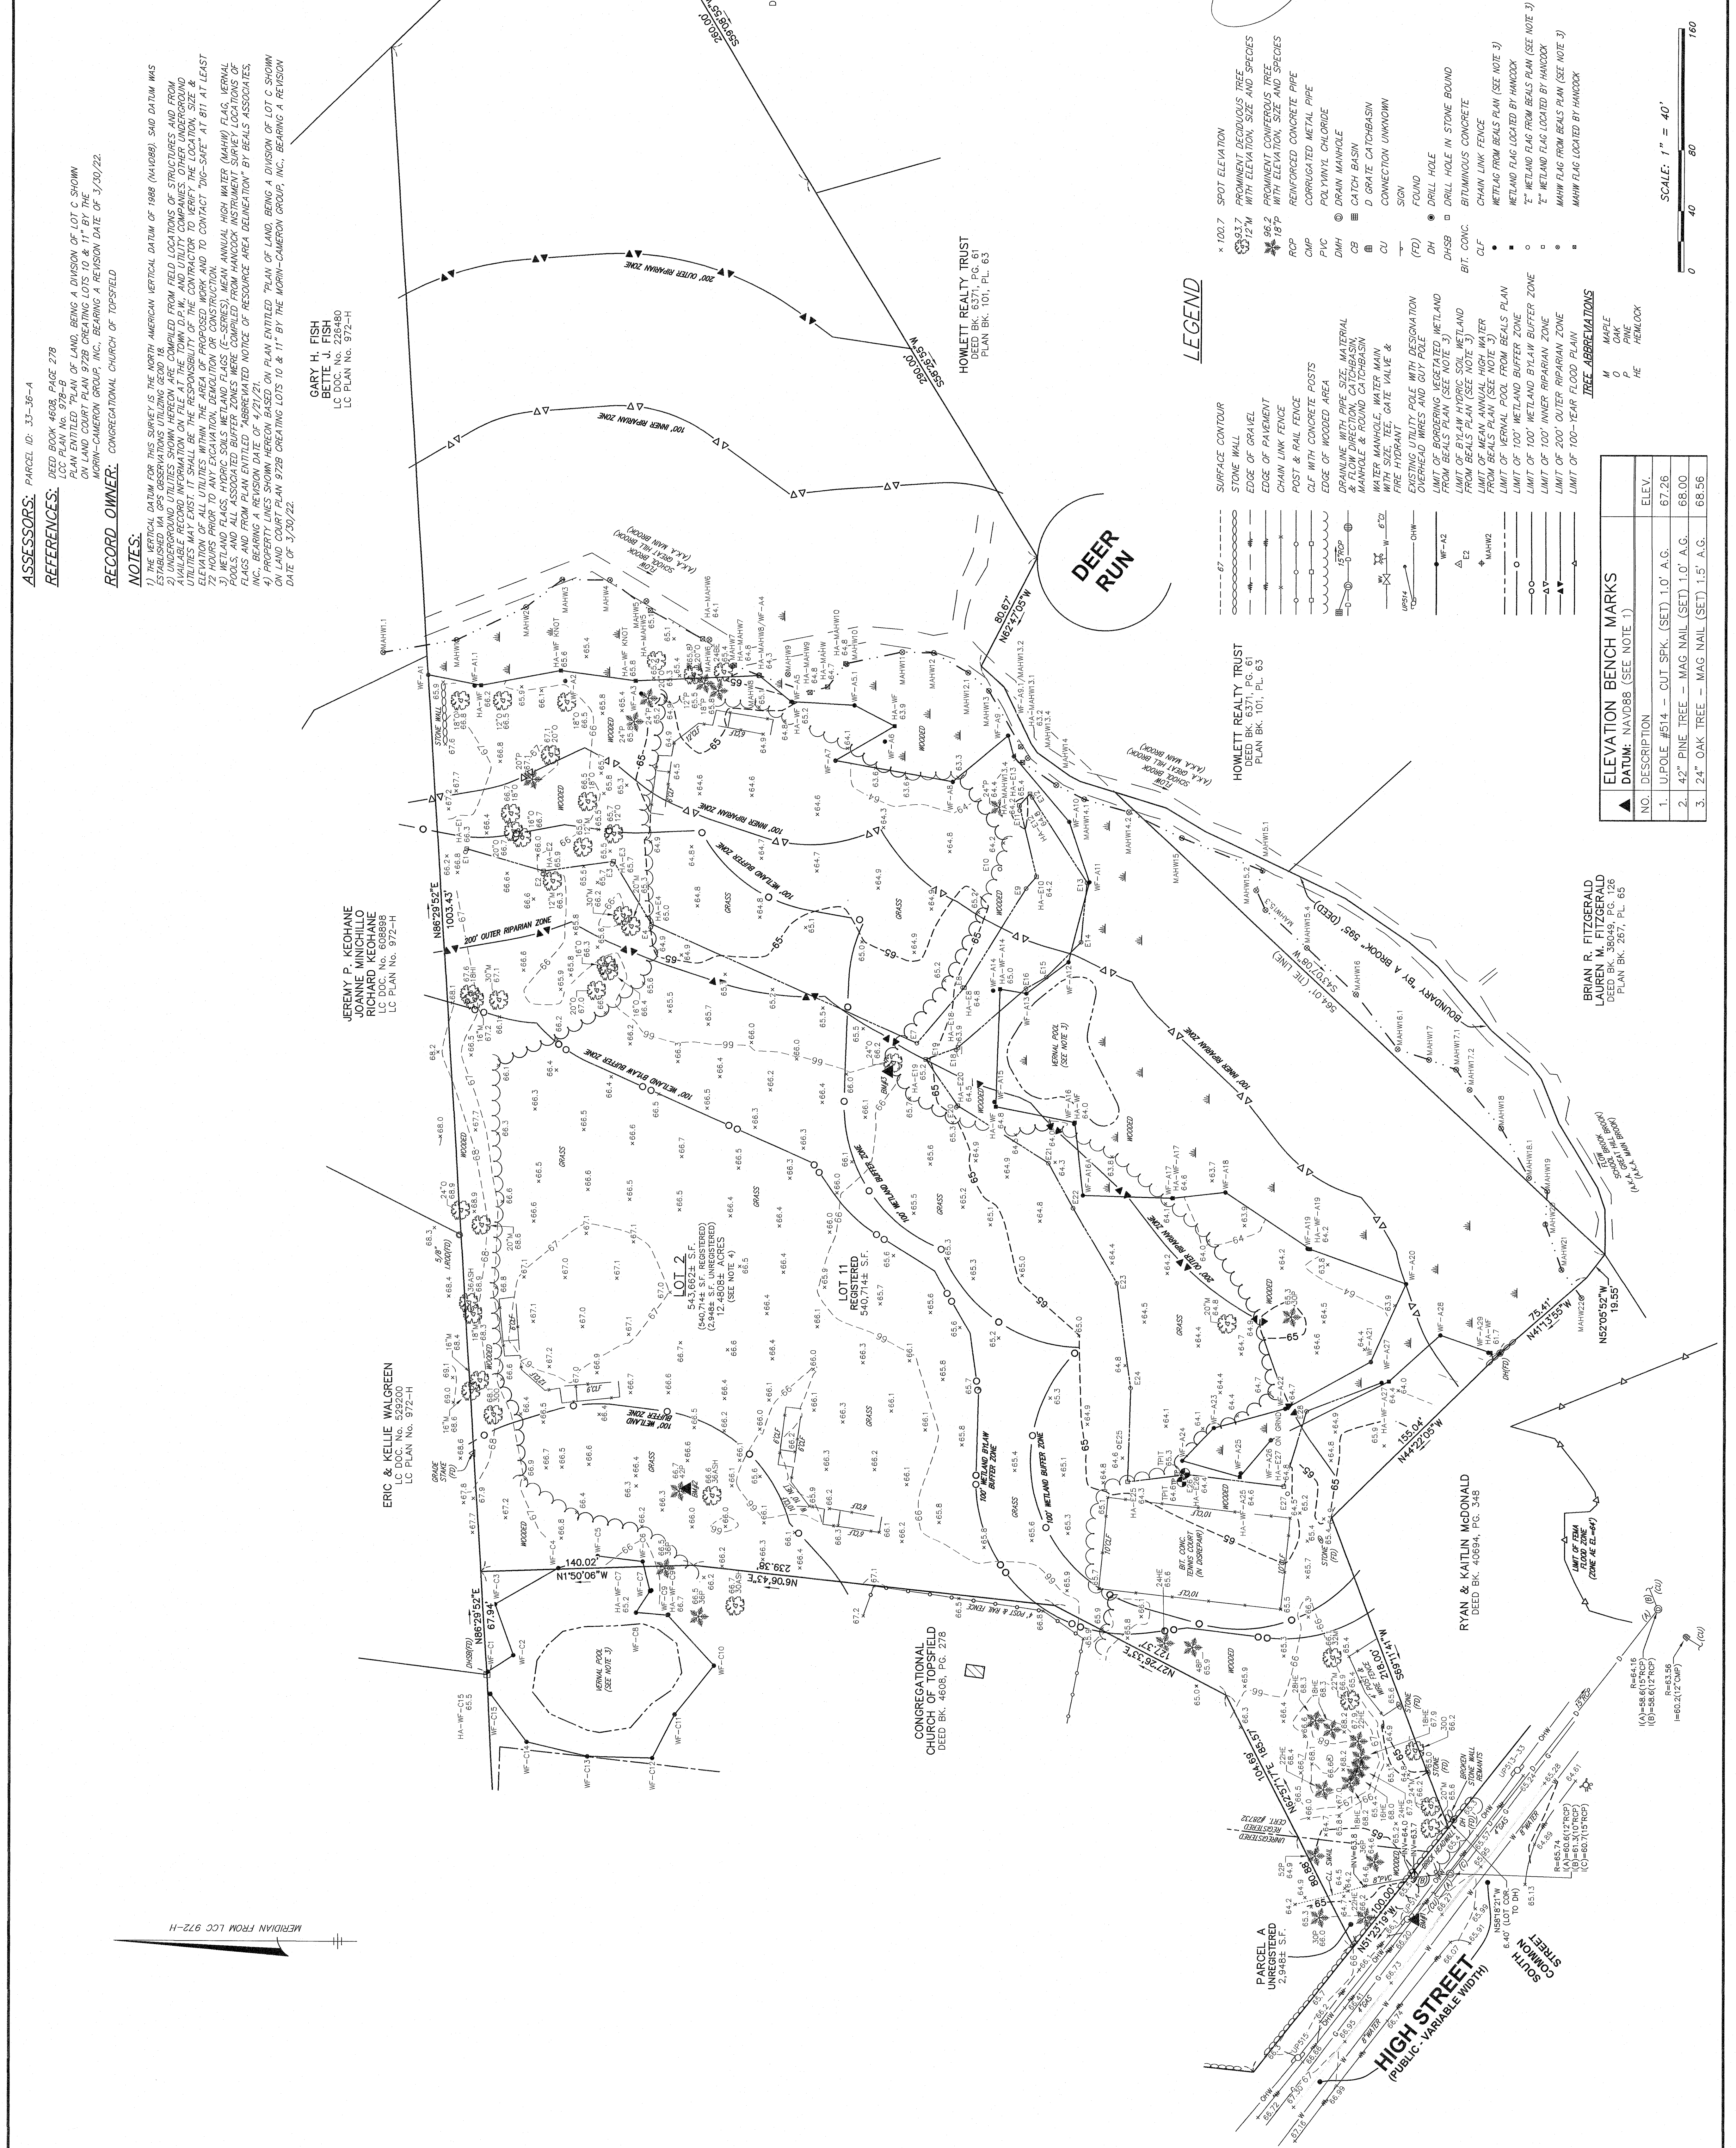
ASSESSORS: PARCEL ID: 33-36-A

REFERENCES: DEED BOOK 4608, PAGE 278
LCC PLAN No. 978-B
PLAN ENTITLED "PLAN OF LAND, BEING A DIVISION OF LOT C SHOWN ON LAND COURT PLAN 9728 CREATING LOTS 10 & 11" BY THE MORIN-CAMERON GROUP, INC., BEARING A REVISION DATE OF 3/30/22.

RECORD OWNER: CONGREGATIONAL CHURCH OF TOPSFIELD

NOTES:
1) THE VERTICAL DATUM FOR THIS SURVEY IS THE NORTH AMERICAN VERTICAL DATUM OF 1988 (NAVD88). SAID DATUM WAS ESTABLISHED VIA GPS OBSERVATIONS UTILIZING GEOID 18.
2) UNDERGROUND UTILITIES SHOWN HEREON ARE COMPILED FROM FIELD LOCATIONS OF STRUCTURES AND FROM AVAILABLE RECORD INFORMATION ON FILE AT THE TOWN D.P.W. AND UTILITY COMPANIES. OTHER UNDERGROUND UTILITIES MAY EXIST. IT SHALL BE THE RESPONSIBILITY OF THE CONTRACTOR TO VERIFY THE LOCATION, SIZE & ELEVATION OF ALL UTILITIES WITHIN THE AREA OF PROPOSED WORK AND TO CONTACT "DIG-SAFE" AT 811 AT LEAST 72 HOURS PRIOR TO ANY EXCAVATION, DEMOLITION OR CONSTRUCTION.
3) WETLAND FLAGS, HYDRIC SOILS WETLAND FLAGS (E-SERIES), MEAN ANNUAL HIGH WATER (MAHW) FLAG, VERNAL POOLS, AND ALL ASSOCIATED BUFFER ZONES WERE COMPILED FROM HANCOCK INSTRUMENT SURVEY LOCATIONS OF FLAGS AND FROM PLAN ENTITLED "ABBREVIATED NOTICE OF RESOURCE AREA DELINEATION" BY BEALS ASSOCIATES, INC., BEARING A REVISION DATE OF 4/21/21.
4) PROPERTY LINES SHOWN HEREON BASED ON PLAN ENTITLED "PLAN OF LAND, BEING A DIVISION OF LOT C SHOWN ON LAND COURT PLAN 9728 CREATING LOTS 10 & 11" BY THE MORIN-CAMERON GROUP, INC., BEARING A REVISION DATE OF 3/30/22.

GARY H. FISH
BETTE J. FISH
LC DOC. No. 228480
LC PLAN No. 972-H

HOWLETT REALTY TRUST
DEED BK. 6371, PG. 61
PLAN BK. 101, PL. 63

HOWLETT REALTY TRUST
DEED BK. 6371, PG. 61
PLAN BK. 101, PL. 63

DEER RUN

JEREMY P. KEOHANE
JOANNE MINICHILLO
RICHARD KEOHANE
LC DOC. No. 608898
LC PLAN No. 972-H

ERIC & KELLIE WALGREEN
LC DOC. No. 529200
LC PLAN No. 972-H

BRIAN R. FITZGERALD
LAUREN M. FITZGERALD
DEED BK. 38049, PG. 126
PLAN BK. 267, PL. 65

RYAN & KAITLIN McDONALD
DEED BK. 40694, PG. 348

CONGREGATIONAL CHURCH OF TOPSFIELD
DEED BK. 4608, PG. 278

LOT 2
543,662± S.F.
(540,714± S.F. REGISTERED)
(2,948± S.F. UNREGISTERED)
12.4808± ACRES
(SEE NOTE 4)

LOT 11
REGISTERED
540,714± S.F.

PARCEL A
UNREGISTERED
2,948± S.F.

HIGH STREET
(PUBLIC - VARIABLE WIDTH)

SOUTH COMMON STREET

N86°29'52"E 1003.43'
N86°29'52"E 67.94'
N1°50'06"W 140.02'
N6°06'43"E 239.39'
N27°26'33"E 127.37'
N56°11'41"W 218.00'
N44°22'05"W 155.04'
N41°13'55"W 75.41'
N52°05'52"W 19.55'
N62°47'05"W 80.67'
S55°18'55"W 280.00'
S43°07'08"W 584.01' (TIE LINE)
BOUNDARY "BY A BROOK" 585' (DEED)
N51°23'19"W 100.00'

FLINT BROOK (A.K.A. GREAT HILL BROOK) (A.K.A. MAIN BROOK)

200' OUTER RIPARIAN ZONE
100' INNER RIPARIAN ZONE
100' WETLAND BUFFER ZONE
100' WETLAND BYLAW BUFFER ZONE
VERNAL POOL (SEE NOTE 3)
LIMIT OF FEMA FLOOD ZONE (ZONE AE el=64')
WOODED
GRASS
STONE WALL
BIT. CONC. TENNIS COURT (IN DISREPAIR)
4' POST & RAIL FENCE
GRADE STAKE (FD)
UNREGISTERED REGISTERED CERT. #28732

MERIDIAN FROM LCC 972-H

LEGEND
× 100.7 SPOT ELEVATION
93.7 12"M PROMINENT DECIDUOUS TREE WITH ELEVATION, SIZE AND SPECIES
96.2 18"P PROMINENT CONIFEROUS TREE WITH ELEVATION, SIZE AND SPECIES
RCP REINFORCED CONCRETE PIPE
CMP CORRUGATED METAL PIPE
PVC POLYVINYL CHLORIDE
DMH DRAIN MANHOLE
CB CATCH BASIN
DG D GRATE CATCHBASIN
CU CONNECTION UNKNOWN
SIGN
(FD) FOUND
DH DRILL HOLE
DHSB DRILL HOLE IN STONE BOUND
BIT. CONC. BITUMINOUS CONCRETE
CLF CHAIN LINK FENCE
WETFLAG FROM BEALS PLAN (SEE NOTE 3)
WETLAND FLAG LOCATED BY HANCOCK
"E" WETLAND FLAG FROM BEALS PLAN (SEE NOTE 3)
"E" WETLAND FLAG LOCATED BY HANCOCK
MAHW FLAG FROM BEALS PLAN (SEE NOTE 3)
MAHW FLAG LOCATED BY HANCOCK
SURFACE CONTOUR
STONE WALL
EDGE OF GRAVEL
EDGE OF PAVEMENT
CHAIN LINK FENCE
POST & RAIL FENCE
CLF WITH CONCRETE POSTS
EDGE OF WOODED AREA
DRAINLINE WITH PIPE SIZE, MATERIAL & FLOW DIRECTION, CATCHBASIN, MANHOLE & ROUND CATCHBASIN
WATER MANHOLE, WATER MAIN WITH SIZE, TEE, GATE VALVE & FIRE HYDRANT
EXISTING UTILITY POLE WITH DESIGNATION OVERHEAD WIRES AND GUY POLE
LIMIT OF BORDERING VEGETATED WETLAND FROM BEALS PLAN (SEE NOTE 3)
LIMIT OF BYLAW HYDRIC SOIL WETLAND FROM BEALS PLAN (SEE NOTE 3)
LIMIT OF MEAN ANNUAL HIGH WATER FROM BEALS PLAN (SEE NOTE 3)
LIMIT OF VERNAL POOL FROM BEALS PLAN
LIMIT OF 100' WETLAND BUFFER ZONE
LIMIT OF 100' WETLAND BYLAW BUFFER ZONE
LIMIT OF 100' INNER RIPARIAN ZONE
LIMIT OF 200' OUTER RIPARIAN ZONE
LIMIT OF 100-YEAR FLOOD PLAIN

TREE ABBREVIATIONS
M MAPLE
O OAK
P PINE
HE HEMLOCK

SCALE: 1" = 40'
0 40 80 160

ELEVATION BENCH MARKS
DATUM: NAVD88 (SEE NOTE 1)

| NO. | DESCRIPTION | ELEV. |
|---|---|---|
| 1. | U.POLE #514 - CUT SPK. (SET) 1.0' A.G. | 67.26 |
| 2. | 42" PINE TREE - MAG NAIL (SET) 1.0' A.G. | 68.00 |
| 3. | 24" OAK TREE - MAG NAIL (SET) 1.5' A.G. | 68.56 |